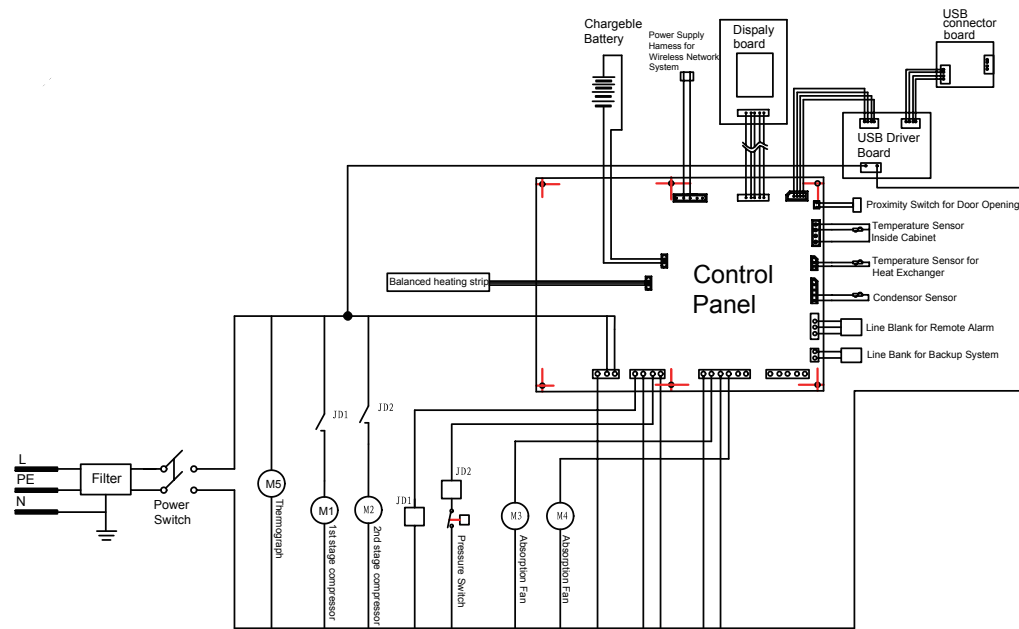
Chargeble Battery

Power Supply Harness for Wireless Network System

Dispaly board

USB connector board

USB Driver Board

Proximity Switch for Door Opening

Temperature Sensor Inside Cabinet

Temperature Sensor for Heat Exchanger

Condensor Sensor

Line Blank for Remote Alarm

Line Bank for Backup System

Balanced heating strip

Control Panel

JD1

JD2

JD2

JD1

L

PE

N

Filter

Power Switch

M5

Thermograph

M1

1st stage compressor

M2

2nd stage compressor

Pressure Switch

M3

Absorption Fan

M4

Absorption Fan